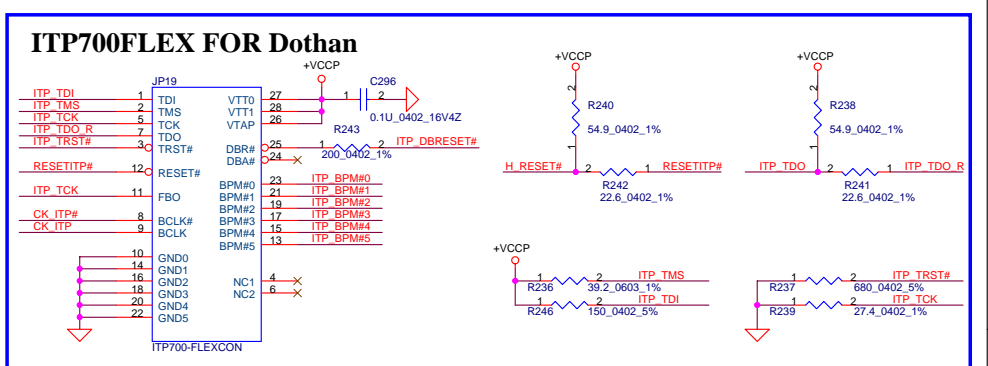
ITP700FLEX FOR Dothan

JP19

ITP_TDI 1 TDI
ITP_TMS 2 TMS
ITP_TCK 5 TCK
ITP_TDO_R 7 TDO
ITP_TRST# 3 TRST#
RESETITP# 12 RESET#
ITP_TCK 11 FBO
CK_ITP# 8 BCLK#
CK_ITP 9 BCLK

10 GND0
14 GND1
16 GND2
18 GND3
20 GND4
22 GND5

VTT0 27
VTT1 28
VTAP 26
DBR# 25
DBA# 24
BPM#0 23 ITP_BPM#0
BPM#1 21 ITP_BPM#1
BPM#2 19 ITP_BPM#2
BPM#3 17 ITP_BPM#3
BPM#4 15 ITP_BPM#4
BPM#5 13 ITP_BPM#5
NC1 4
NC2 6

ITP700-FLEXCON

+VCCP
C296
1 2
0.1U_0402_16V4Z

R243
1 2 ITP_DBRESET#
200_0402_1%

+VCCP
2
R240
54.9_0402_1%
1
H_RESET# 2 1 RESETITP#
R242
22.6_0402_1%

+VCCP
2
R238
54.9_0402_1%
1
ITP_TDO 2 1 ITP_TDO_R
R241
22.6_0402_1%

+VCCP
1 2 ITP_TMS
R236 39.2_0603_1%
1 2 ITP_TDI
R246 150_0402_5%

1 2 ITP_TRST#
R237 680_0402_5%
1 2 ITP_TCK
R239 27.4_0402_1%